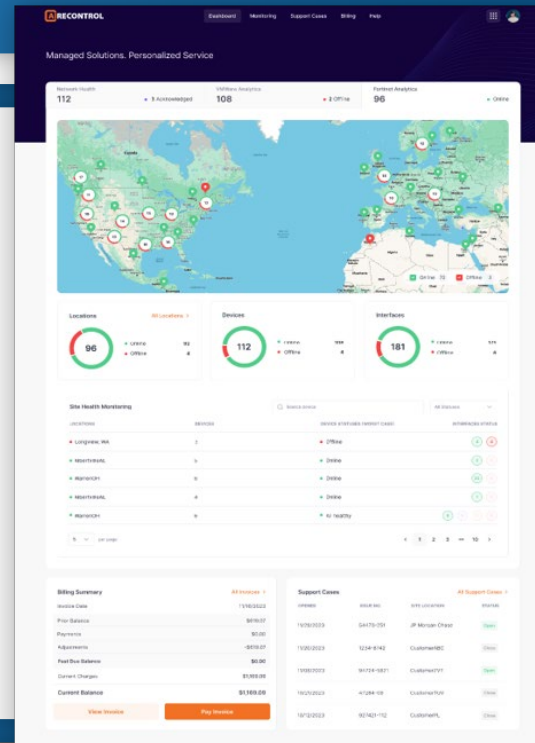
ARECONTROL

Dashboard Monitoring Support Cases Billing Help

Managed Solutions. Personalized Service

Network Health
112
5 Acknowledged

VMWare Analytics
108
2 Offline

Fortinet Analytics
96
Online

Online 72 Offline 4

Locations
All Locations >
96
Online 92
Offline 4

Devices
112
Online 108
Offline 4

Interfaces
181
Online 171
Offline 4

Site Health Monitoring
Search device
All Statuses

| LOCATIONS | DEVICES | DEVICE STATUSES (WORST CASE) | INTERFACES STATUS |
|---|---|---|---|
| Longview, WA | 1 | Offline | |
| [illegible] | 5 | Online | |
| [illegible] | 5 | Online | |
| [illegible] | 4 | Online | |
| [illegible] | 9 | All Healthy | |

5 per page
1 2 3 ... 10

Billing Summary
All Invoices >
Invoice Date 11/16/2023
Prior Balance $619.07
Payments $0.00
Adjustments -$619.07
Past Due Balance $0.00
Current Charges $1,169.09
Current Balance $1,169.09
View Invoice
Pay Invoice

Support Cases
All Support Cases >

| OPENED | ISSUE NO. | SITE LOCATION | STATUS |
|---|---|---|---|
| 11/16/2023 | 04470-051 | JP Morgan Chase | Open |
| 11/20/2023 | 1234-6742 | CustomerABC | Close |
| 11/08/2023 | 91724-1921 | CustomerXYY | Open |
| 10/25/2023 | 41284-19 | CustomerXLW | Close |
| 10/12/2023 | 02142-112 | CustomerFL | Close |